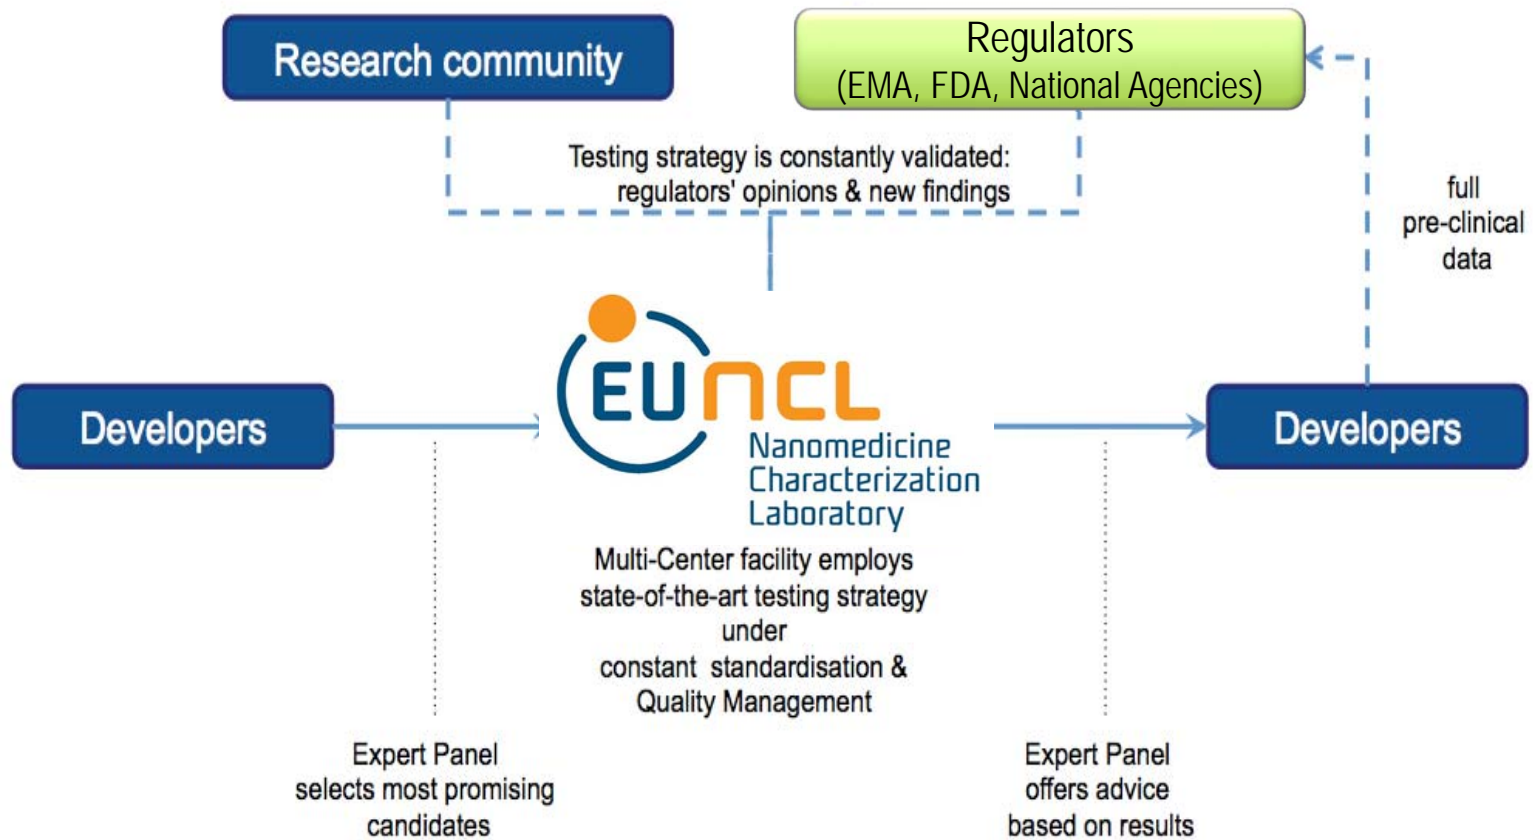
Research community

Regulators
(EMA, FDA, National Agencies)

Testing strategy is constantly validated: regulators' opinions & new findings

full pre-clinical data

Developers

EUNCL
Nanomedicine Characterization Laboratory

Developers

Multi-Center facility employs state-of-the-art testing strategy under constant standardisation & Quality Management

Expert Panel selects most promising candidates

Expert Panel offers advice based on results